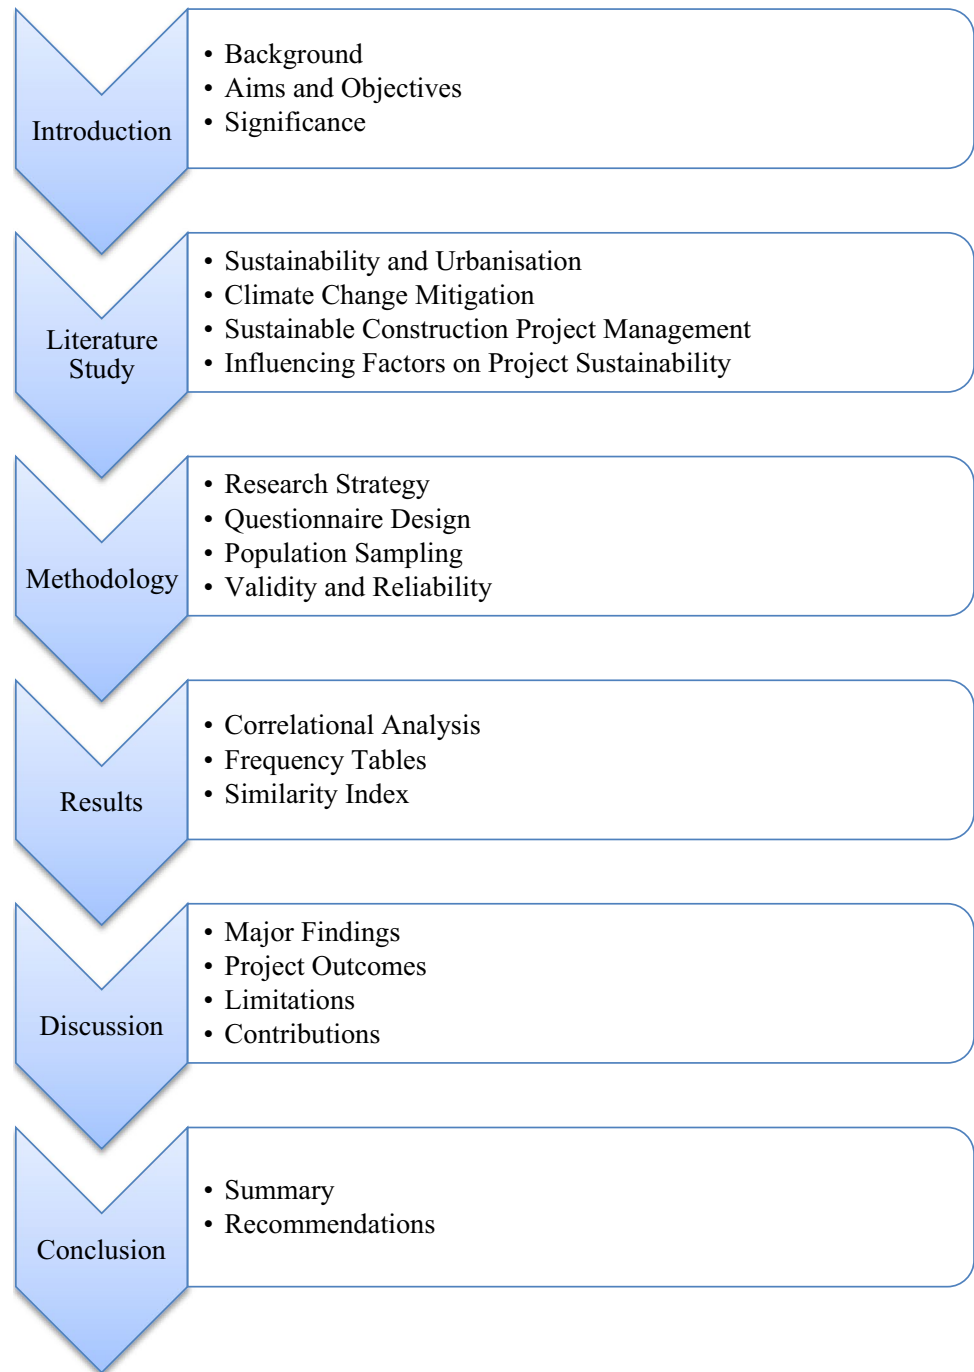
Introduction

- Background
- Aims and Objectives
- Significance

Literature Study

- Sustainability and Urbanisation
- Climate Change Mitigation
- Sustainable Construction Project Management
- Influencing Factors on Project Sustainability

Methodology

- Research Strategy
- Questionnaire Design
- Population Sampling
- Validity and Reliability

Results

- Correlational Analysis
- Frequency Tables
- Similarity Index

Discussion

- Major Findings
- Project Outcomes
- Limitations
- Contributions

Conclusion

- Summary
- Recommendations